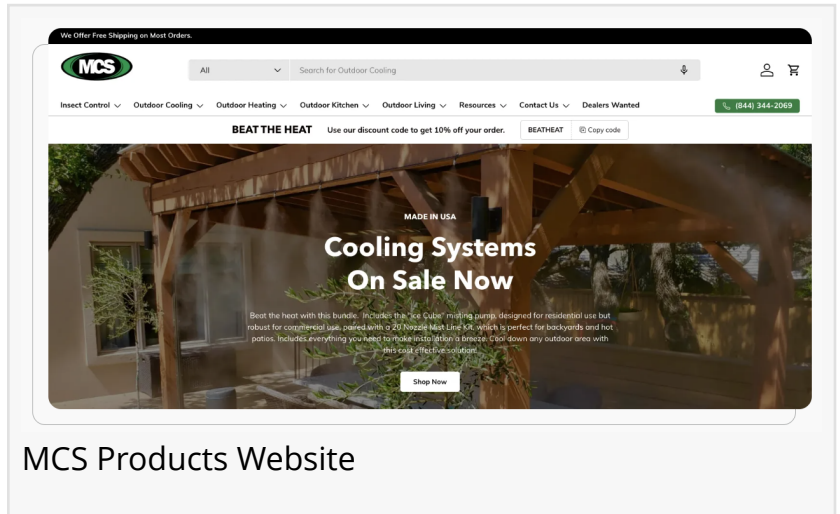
We Offer Free Shipping on Most Orders.

MCS

All

Search for Outdoor Cooling

Insect Control Outdoor Cooling Outdoor Heating Outdoor Kitchen Outdoor Living Resources Contact Us Dealers Wanted

(844) 344-2069

BEAT THE HEAT Use our discount code to get 10% off your order. BEATHEAT Copy code

MADE IN USA

Cooling Systems On Sale Now

Beat the heat with this bundle. Includes the "Ice Cube" misting pump, designed for residential use but robust for commercial use, paired with a 20 Nozzle Mist Line Kit, which is perfect for backyards and hot patios. Includes everything you need to make installation a breeze. Cool down any outdoor area with this cost effective solution.

Shop Now

MCS Products Website